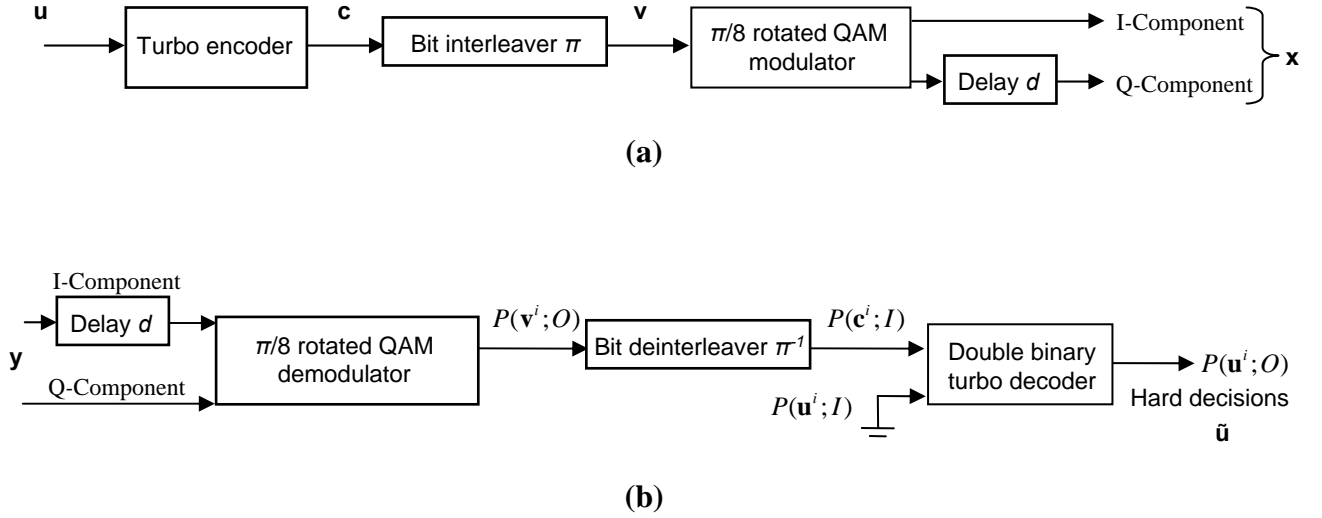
u

Turbo encoder

c

Bit interleaver $\pi$

v

$\pi/8$ rotated QAM modulator

I-Component

Delay $d$

Q-Component

x

(a)

I-Component

Delay $d$

y

Q-Component

$\pi/8$ rotated QAM demodulator

$P(\mathbf{v}^i;O)$

Bit deinterleaver $\pi^{-1}$

$P(\mathbf{c}^i;I)$

Double binary turbo decoder

$P(\mathbf{u}^i;I)$

$P(\mathbf{u}^i;O)$

Hard decisions

$\tilde{\mathbf{u}}$

(b)